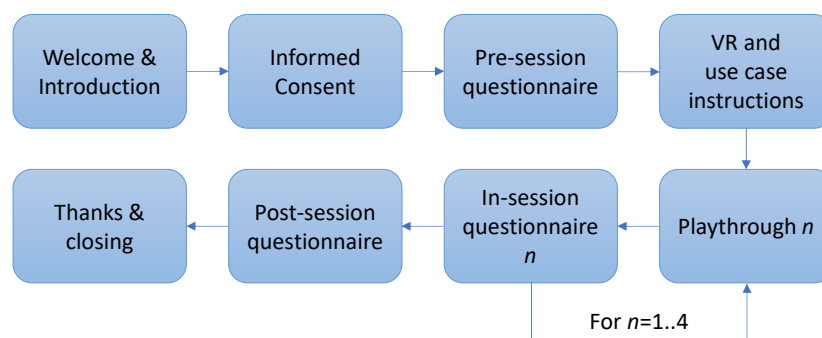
Welcome & Introduction

Informed Consent

Pre-session questionnaire

VR and use case instructions

Playthrough $n$

In-session questionnaire $n$

Post-session questionnaire

Thanks & closing

For $n$=1..4